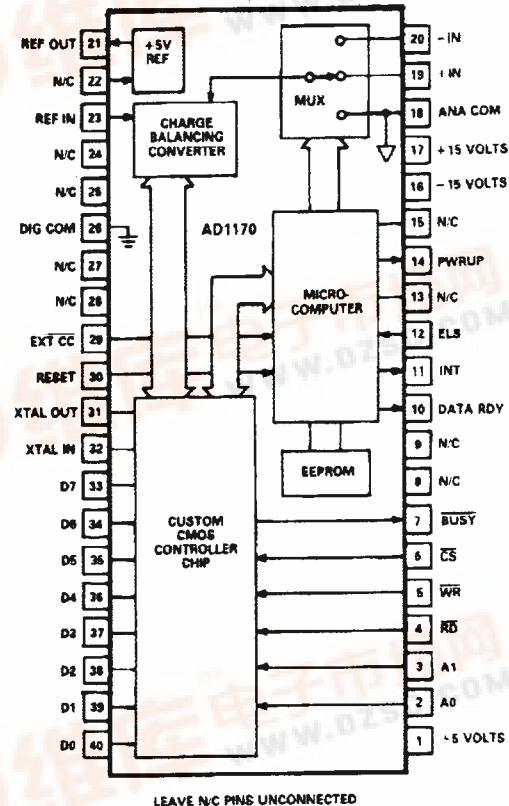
REF OUT 21
N/C 22
REF IN 23
N/C 24
N/C 25
DIG COM 26
N/C 27
N/C 28
EXT $\overline{CC}$ 29
RESET 30
XTAL OUT 31
XTAL IN 32
D7 33
D6 34
D5 35
D4 36
D3 37
D2 38
D1 39
D0 40

+5V REF

CHARGE BALANCING CONVERTER

AD1170

MUX

MICRO-COMPUTER

EEPROM

CUSTOM CMOS CONTROLLER CHIP

20 – IN
19 + IN
18 ANA COM
17 + 15 VOLTS
16 – 15 VOLTS
15 N/C
14 PWRUP
13 N/C
12 ELS
11 INT
10 DATA RDY
9 N/C
8 N/C
7 $\overline{BUSY}$
6 $\overline{CS}$
5 $\overline{WR}$
4 $\overline{RD}$
3 A1
2 A0
1 +5 VOLTS

LEAVE N/C PINS UNCONNECTED